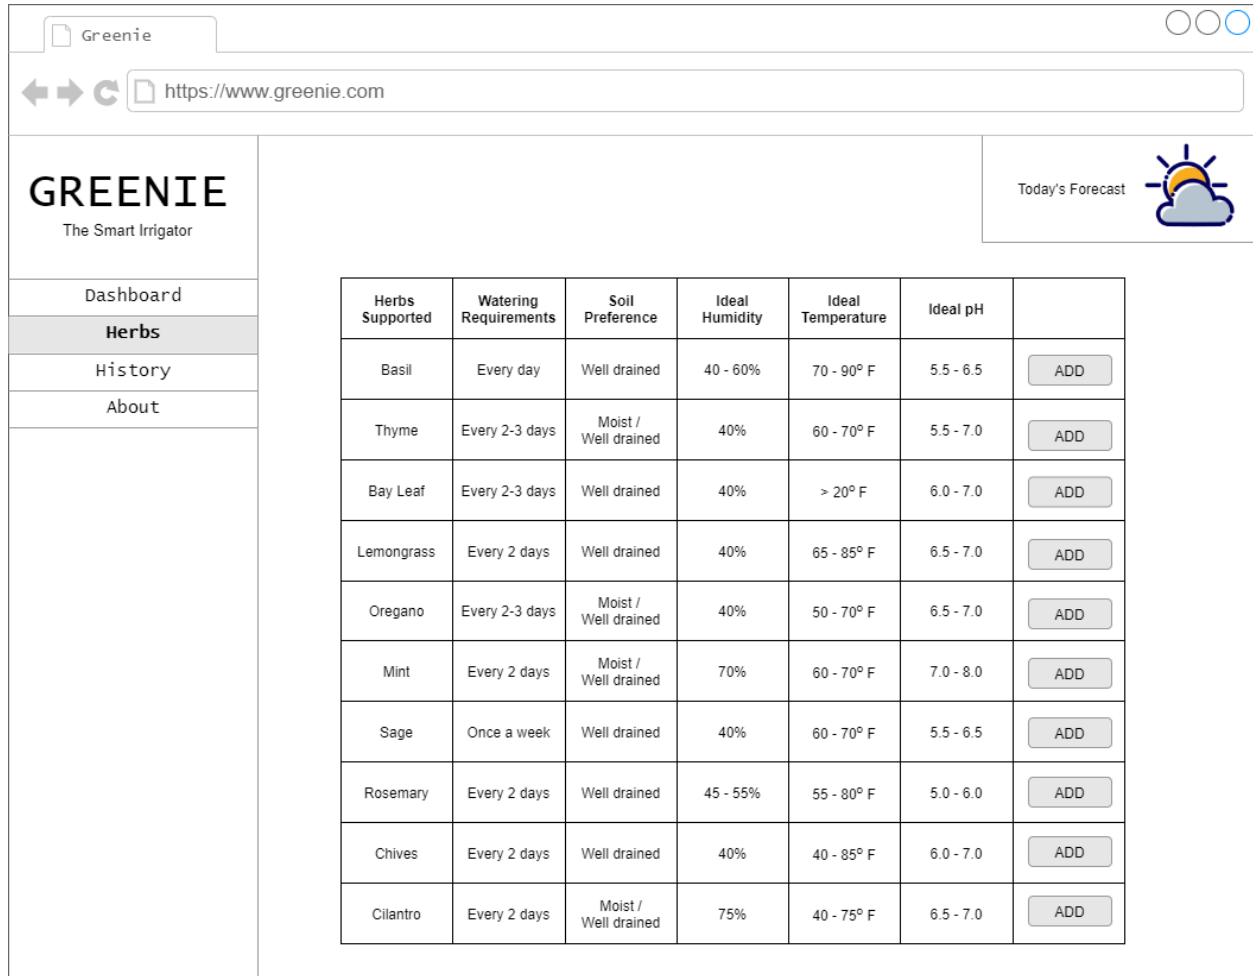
Greenie

https://www.greenie.com

GREENIE
The Smart Irrigator

Dashboard
Herbs
History
About

Today's Forecast

| Herbs Supported | Watering Requirements | Soil Preference | Ideal Humidity | Ideal Temperature | Ideal pH | |
|---|---|---|---|---|---|---|
| Basil | Every day | Well drained | 40 - 60% | 70 - 90° F | 5.5 - 6.5 | ADD |
| Thyme | Every 2-3 days | Moist / Well drained | 40% | 60 - 70° F | 5.5 - 7.0 | ADD |
| Bay Leaf | Every 2-3 days | Well drained | 40% | > 20° F | 6.0 - 7.0 | ADD |
| Lemongrass | Every 2 days | Well drained | 40% | 65 - 85° F | 6.5 - 7.0 | ADD |
| Oregano | Every 2-3 days | Moist / Well drained | 40% | 50 - 70° F | 6.5 - 7.0 | ADD |
| Mint | Every 2 days | Moist / Well drained | 70% | 60 - 70° F | 7.0 - 8.0 | ADD |
| Sage | Once a week | Well drained | 40% | 60 - 70° F | 5.5 - 6.5 | ADD |
| Rosemary | Every 2 days | Well drained | 45 - 55% | 55 - 80° F | 5.0 - 6.0 | ADD |
| Chives | Every 2 days | Well drained | 40% | 40 - 85° F | 6.0 - 7.0 | ADD |
| Cilantro | Every 2 days | Moist / Well drained | 75% | 40 - 75° F | 6.5 - 7.0 | ADD |